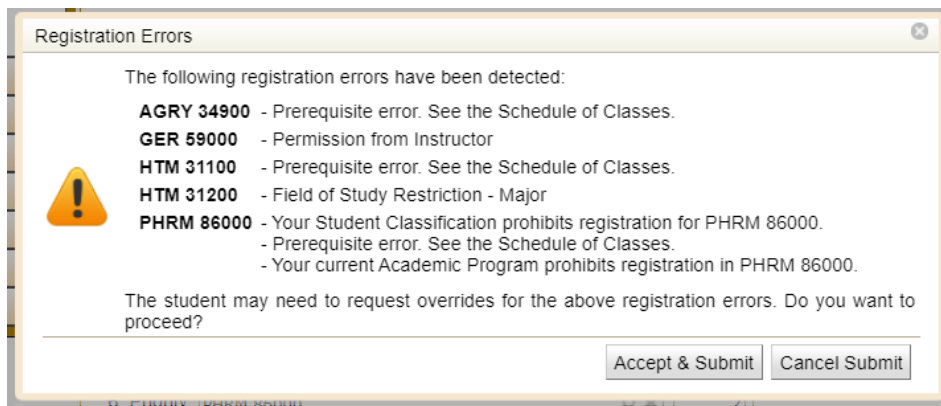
Registration Errors

The following registration errors have been detected:

**AGRY 34900** - Prerequisite error. See the Schedule of Classes.
**GER 59000** - Permission from Instructor
**HTM 31100** - Prerequisite error. See the Schedule of Classes.
**HTM 31200** - Field of Study Restriction - Major
**PHRM 86000** - Your Student Classification prohibits registration for PHRM 86000.
- Prerequisite error. See the Schedule of Classes.
- Your current Academic Program prohibits registration in PHRM 86000.

The student may need to request overrides for the above registration errors. Do you want to proceed?

Accept & Submit

Cancel Submit

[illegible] PHRM 86000